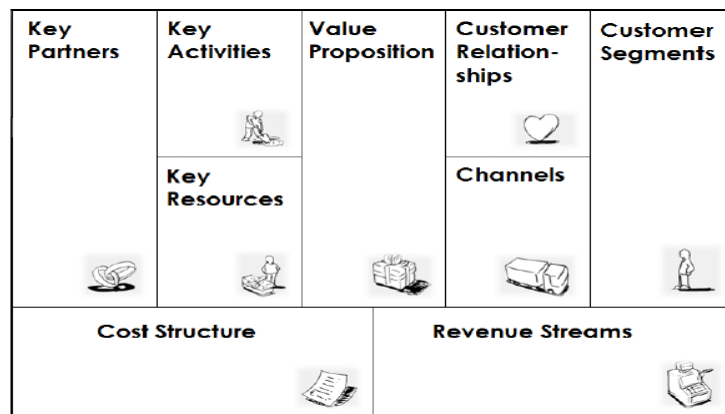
| Key Partners | Key Activities | Value Proposition | Customer Relationships | Customer Segments |
|---|---|---|---|---|
| | Key Resources | | Channels | |

| Cost Structure | Revenue Streams |
|---|---|